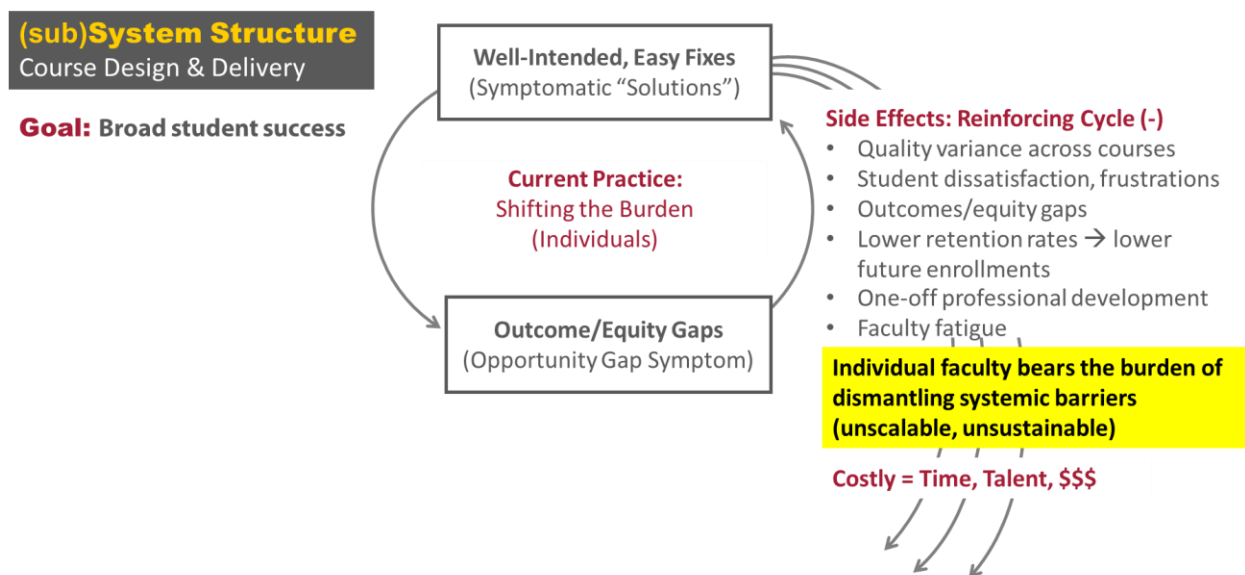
(sub)System Structure
Course Design & Delivery

Goal: Broad student success

Well-Intended, Easy Fixes
(Symptomatic “Solutions”)

Current Practice:
Shifting the Burden
(Individuals)

Outcome/Equity Gaps
(Opportunity Gap Symptom)

Side Effects: Reinforcing Cycle (-)
• Quality variance across courses
• Student dissatisfaction, frustrations
• Outcomes/equity gaps
• Lower retention rates → lower future enrollments
• One-off professional development
• Faculty fatigue

Individual faculty bears the burden of dismantling systemic barriers (unscalable, unsustainable)

Costly = Time, Talent, $$$